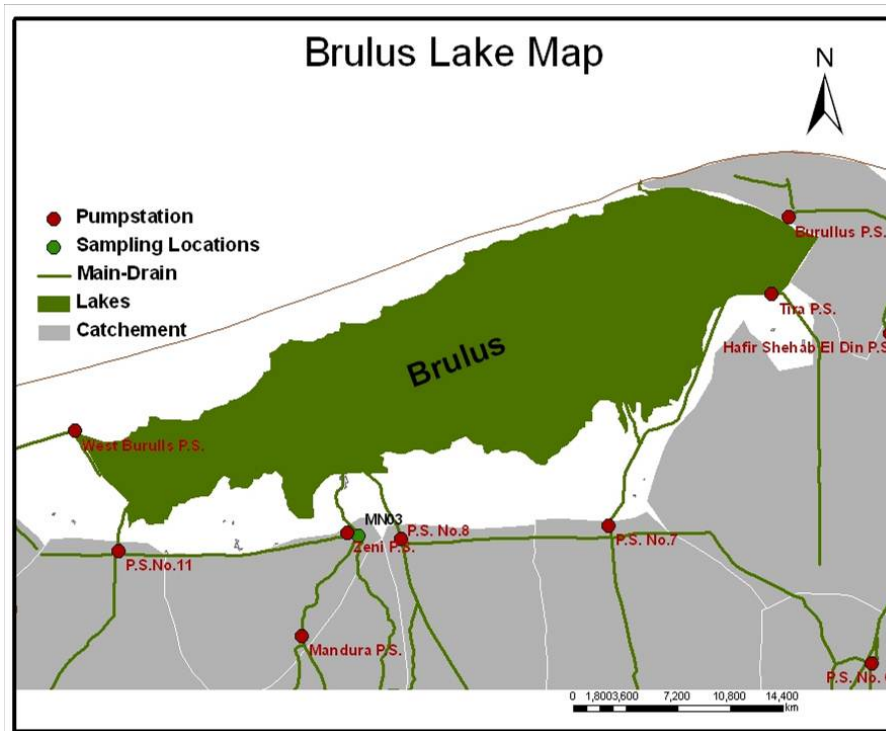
Brulus Lake Map

N

Pumpstation
Sampling Locations
Main-Drain
Lakes
Catchement

Brulus

Burullus P.S.
Tira P.S.
Hafir Shehab El Din P.S
West Burulls P.S.
MN03
Zeni P.S.
P.S. No.8
P.S. No.7
P.S.No.11
Mandura P.S.
P.S. No. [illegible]

0 1,800 3,600 7,200 10,800 14,400
km